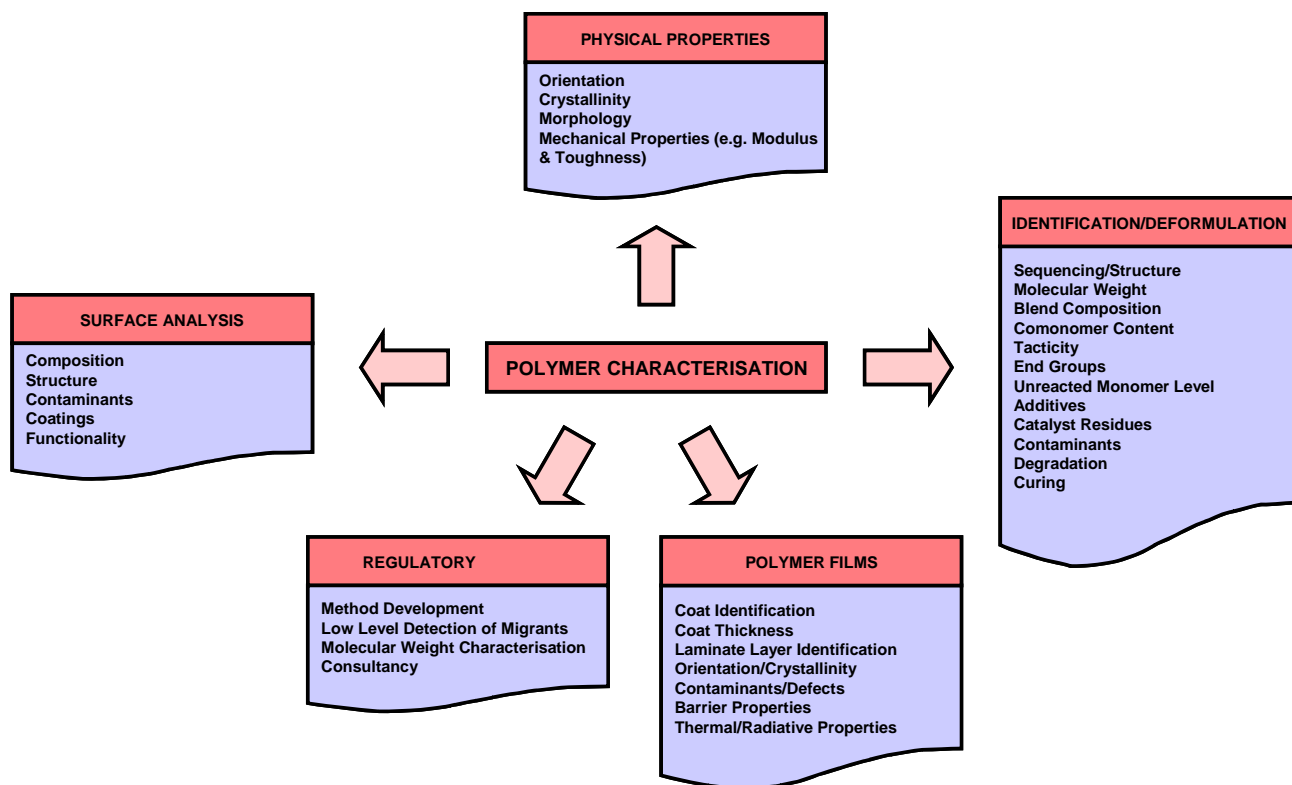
PHYSICAL PROPERTIES

Orientation
Crystallinity
Morphology
Mechanical Properties (e.g. Modulus & Toughness)

IDENTIFICATION/DEFORMULATION

Sequencing/Structure
Molecular Weight
Blend Composition
Comonomer Content
Tacticity
End Groups
Unreacted Monomer Level
Additives
Catalyst Residues
Contaminants
Degradation
Curing

SURFACE ANALYSIS

Composition
Structure
Contaminants
Coatings
Functionality

POLYMER CHARACTERISATION

REGULATORY

Method Development
Low Level Detection of Migrants
Molecular Weight Characterisation
Consultancy

POLYMER FILMS

Coat Identification
Coat Thickness
Laminate Layer Identification
Orientation/Crystallinity
Contaminants/Defects
Barrier Properties
Thermal/Radiative Properties